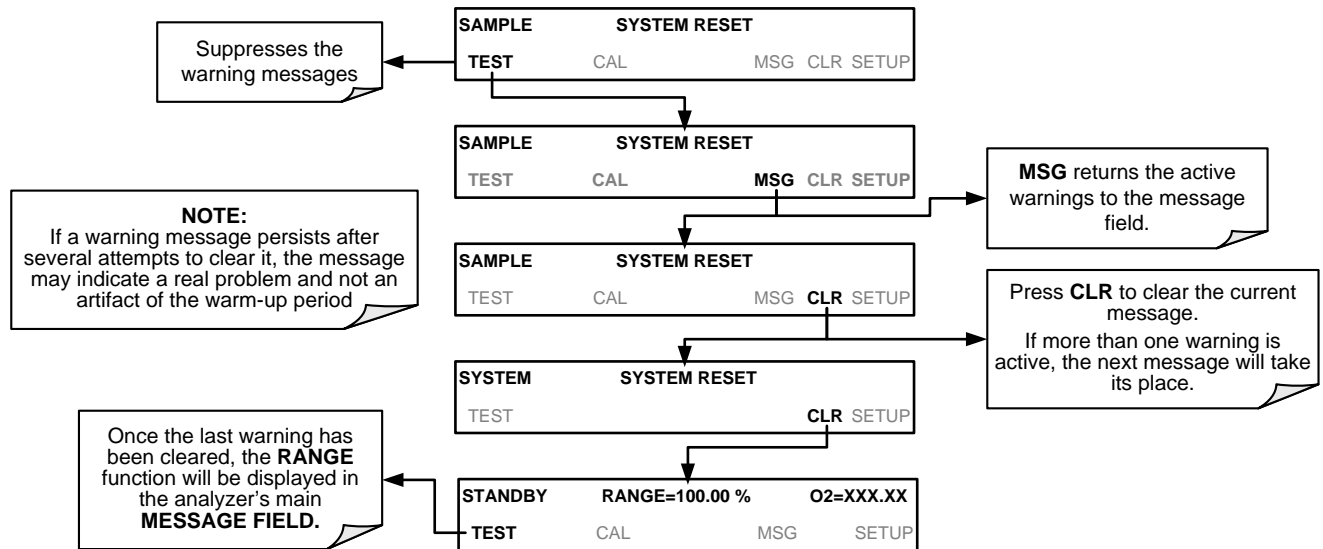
SAMPLE SYSTEM RESET
TEST CAL MSG CLR SETUP

Suppresses the warning messages

SAMPLE SYSTEM RESET
TEST CAL MSG CLR SETUP

**MSG** returns the active warnings to the message field.

NOTE:
If a warning message persists after several attempts to clear it, the message may indicate a real problem and not an artifact of the warm-up period

SAMPLE SYSTEM RESET
TEST CAL MSG **CLR** SETUP

Press **CLR** to clear the current message.
If more than one warning is active, the next message will take its place.

SYSTEM SYSTEM RESET
TEST **CLR** SETUP

Once the last warning has been cleared, the **RANGE** function will be displayed in the analyzer's main **MESSAGE FIELD.**

STANDBY RANGE=100.00 % O2=XXX.XX
TEST CAL MSG SETUP